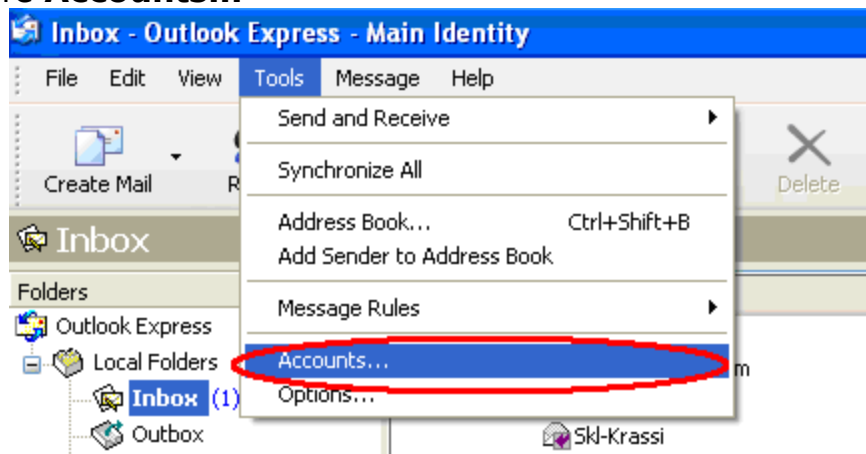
Inbox - Outlook Express - Main Identity

File Edit View Tools Message Help

Create Mail R

Delete

Inbox

Folders

Outlook Express

Local Folders

Inbox (1)

Outbox

Send and Receive

Synchronize All

Address Book... Ctrl+Shift+B

Add Sender to Address Book

Message Rules

Accounts...

Options...

m

Skl-Krassi